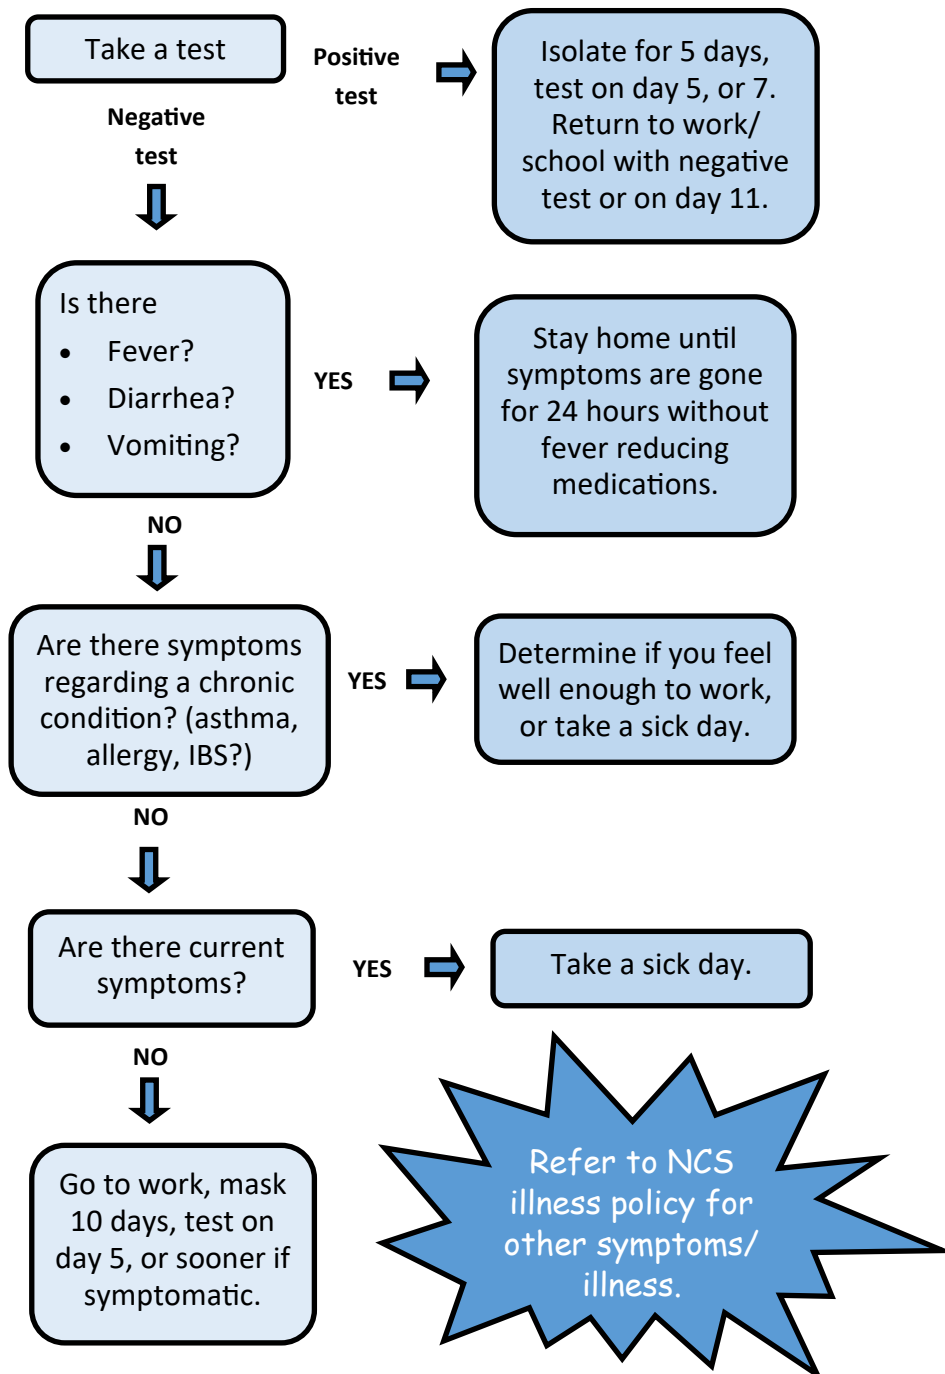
Take a test

Positive test

Isolate for 5 days, test on day 5, or 7. Return to work/ school with negative test or on day 11.

Negative test

Is there
- Fever?
- Diarrhea?
- Vomiting?

YES

Stay home until symptoms are gone for 24 hours without fever reducing medications.

NO

Are there symptoms regarding a chronic condition? (asthma, allergy, IBS?)

YES

Determine if you feel well enough to work, or take a sick day.

NO

Are there current symptoms?

YES

Take a sick day.

NO

Go to work, mask 10 days, test on day 5, or sooner if symptomatic.

Refer to NCS illness policy for other symptoms/ illness.